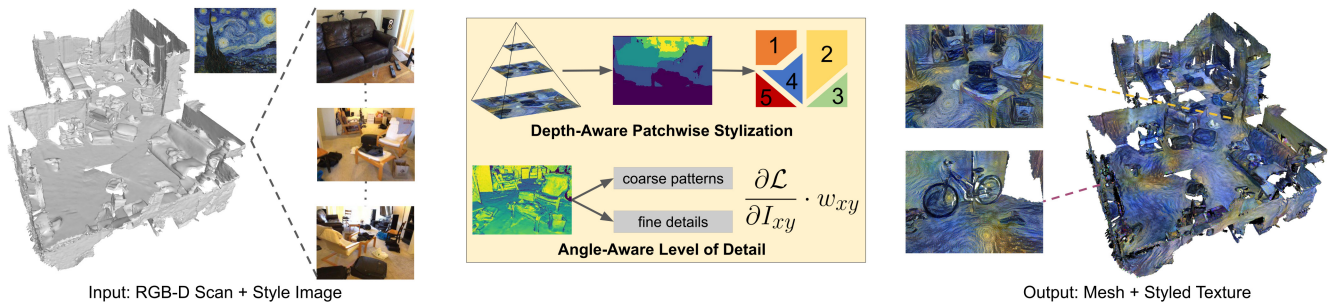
1
2
4
5
3

Depth-Aware Patchwise Stylization

coarse patterns

fine details

$\frac{\partial \mathcal{L}}{\partial I_{xy}} \cdot w_{xy}$

Angle-Aware Level of Detail

Input: RGB-D Scan + Style Image

Output: Mesh + Styled Texture